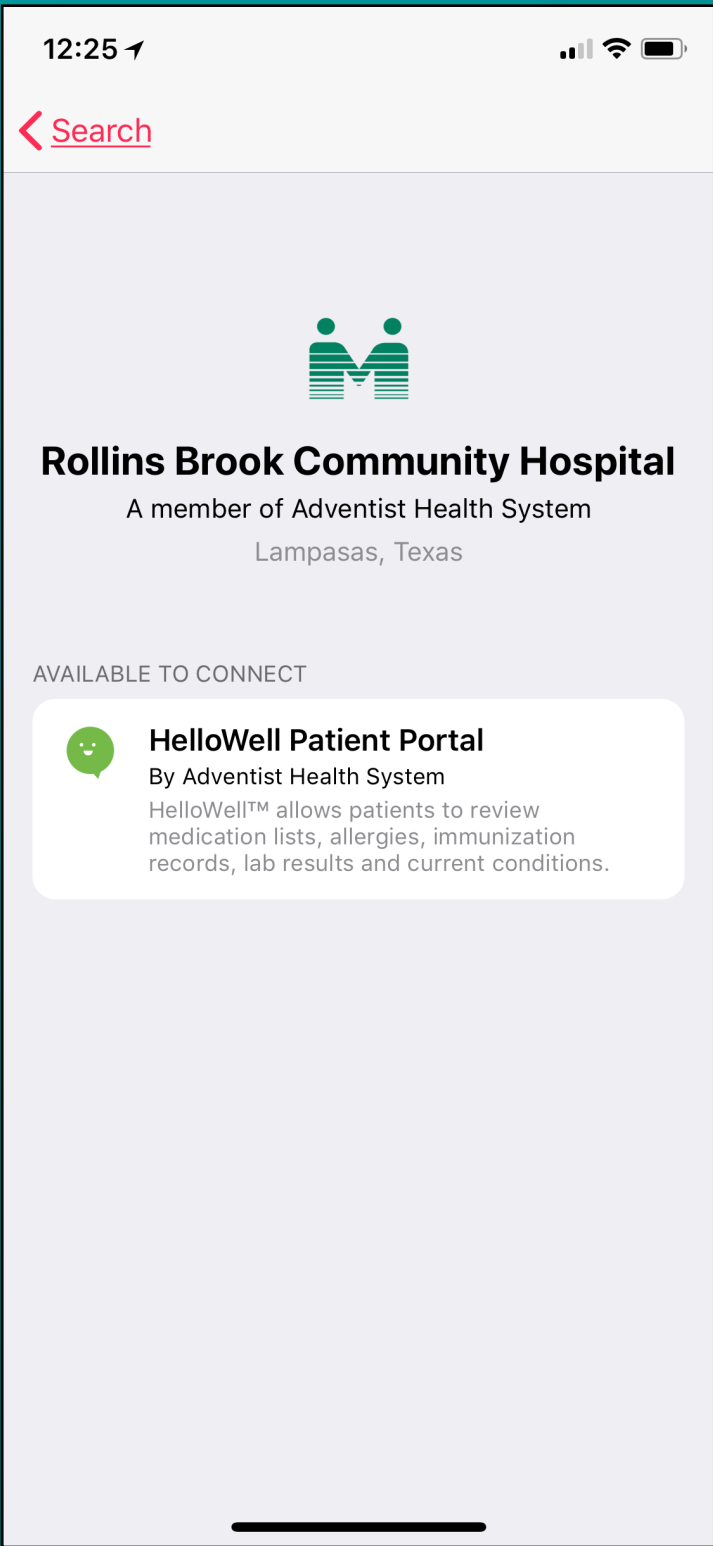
12:25

Search

Rollins Brook Community Hospital
A member of Adventist Health System
Lampasas, Texas

AVAILABLE TO CONNECT

HelloWell Patient Portal
By Adventist Health System
HelloWell™ allows patients to review medication lists, allergies, immunization records, lab results and current conditions.